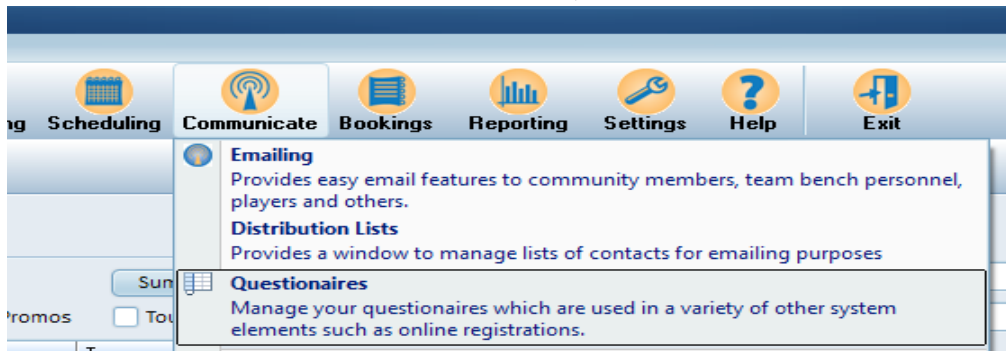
ng Scheduling Communicate Bookings Reporting Settings Help Exit

Emailing
Provides easy email features to community members, team bench personnel, players and others.

Distribution Lists
Provides a window to manage lists of contacts for emailing purposes

Questionaires
Manage your questionaires which are used in a variety of other system elements such as online registrations.

Sun
Promos
Tou